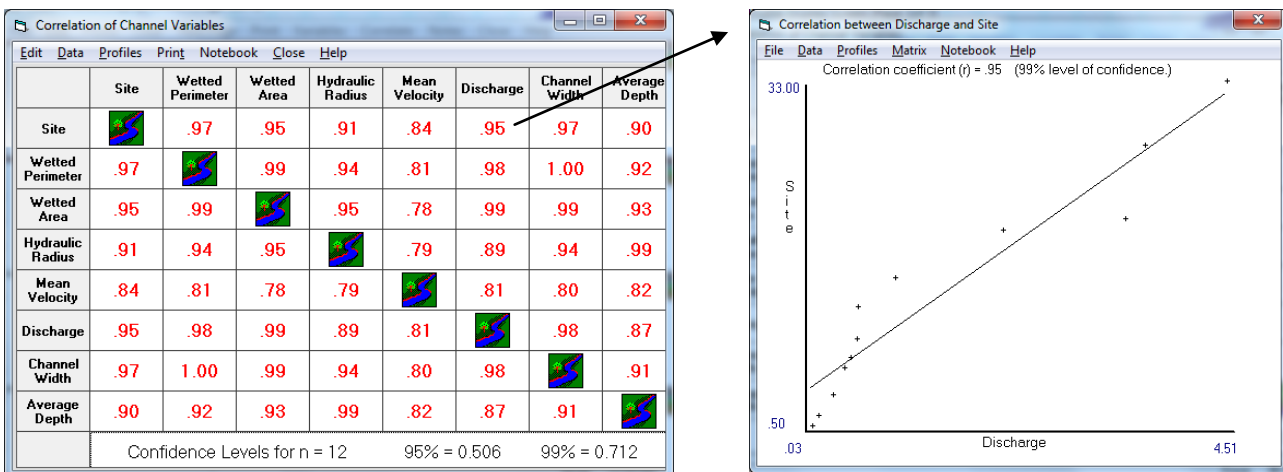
Correlation of Channel Variables

Edit Data Profiles Print Notebook Close Help

| | Site | Wetted Perimeter | Wetted Area | Hydraulic Radius | Mean Velocity | Discharge | Channel Width | Average Depth |
|---|---|---|---|---|---|---|---|---|
| Site | | .97 | .95 | .91 | .84 | .95 | .97 | .90 |
| Wetted Perimeter | .97 | | .99 | .94 | .81 | .98 | 1.00 | .92 |
| Wetted Area | .95 | .99 | | .95 | .78 | .99 | .99 | .93 |
| Hydraulic Radius | .91 | .94 | .95 | | .79 | .89 | .94 | .99 |
| Mean Velocity | .84 | .81 | .78 | .79 | | .81 | .80 | .82 |
| Discharge | .95 | .98 | .99 | .89 | .81 | | .98 | .87 |
| Channel Width | .97 | 1.00 | .99 | .94 | .80 | .98 | | .91 |
| Average Depth | .90 | .92 | .93 | .99 | .82 | .87 | .91 | |

Confidence Levels for n = 12 95% = 0.506 99% = 0.712

Correlation between Discharge and Site

File Data Profiles Matrix Notebook Help

Correlation coefficient (r) = .95 (99% level of confidence.)

33.00

Site

.50

.03

Discharge

4.51